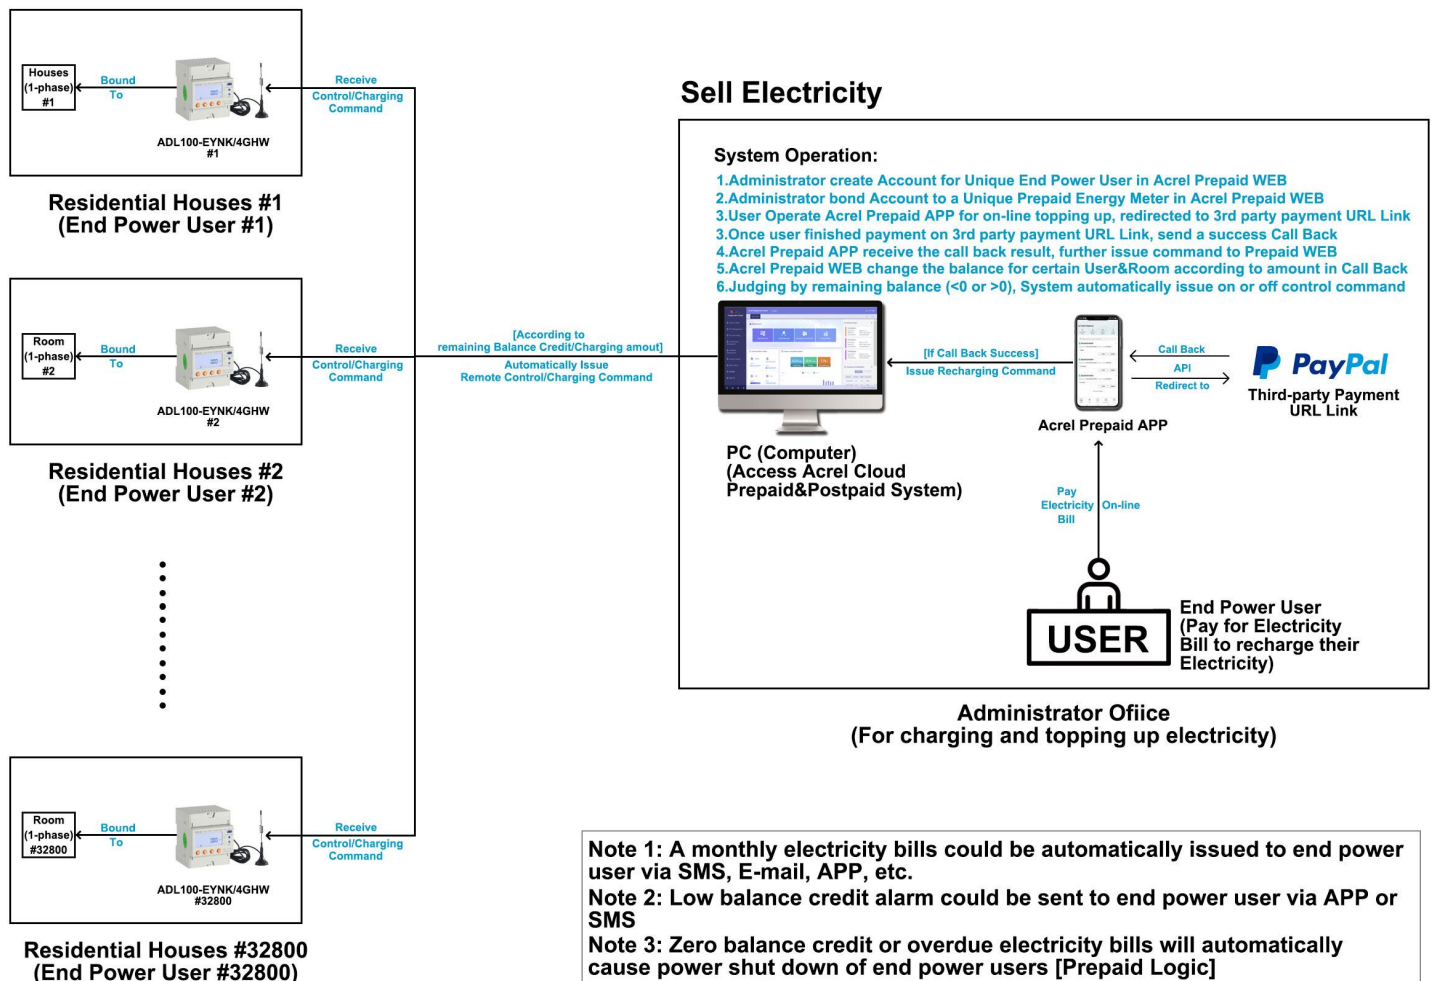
Houses (1-phase) #1

Bound To

ADL100-EYNK/4GHW #1

Receive Control/Charging Command

Residential Houses #1
(End Power User #1)

Room (1-phase) #2

Bound To

ADL100-EYNK/4GHW #2

Receive Control/Charging Command

Residential Houses #2
(End Power User #2)

Room (1-phase) #32800

Bound To

ADL100-EYNK/4GHW #32800

Receive Control/Charging Command

Residential Houses #32800
(End Power User #32800)

[According to remaining Balance Credit/Charging amout]
Automatically Issue Remote Control/Charging Command

Sell Electricity

System Operation:
1.Administrator create Account for Unique End Power User in Acrel Prepaid WEB
2.Administrator bond Account to a Unique Prepaid Energy Meter in Acrel Prepaid WEB
3.User Operate Acrel Prepaid APP for on-line topping up, redirected to 3rd party payment URL Link
3.Once user finished payment on 3rd party payment URL Link, send a success Call Back
4.Acrel Prepaid APP receive the call back result, further issue command to Prepaid WEB
5.Acrel Prepaid WEB change the balance for certain User&Room according to amount in Call Back
6.Judging by remaining balance (<0 or >0), System automatically issue on or off control command

[If Call Back Success]
Issue Recharging Command

Call Back
API
Redirect to

PayPal
Third-party Payment URL Link

Acrel Prepaid APP

PC (Computer)
(Access Acrel Cloud Prepaid&Postpaid System)

Pay Electricity Bill
On-line

USER

End Power User
(Pay for Electricity Bill to recharge their Electricity)

Administrator Ofiice
(For charging and topping up electricity)

Note 1: A monthly electricity bills could be automatically issued to end power user via SMS, E-mail, APP, etc.
Note 2: Low balance credit alarm could be sent to end power user via APP or SMS
Note 3: Zero balance credit or overdue electricity bills will automatically cause power shut down of end power users [Prepaid Logic]